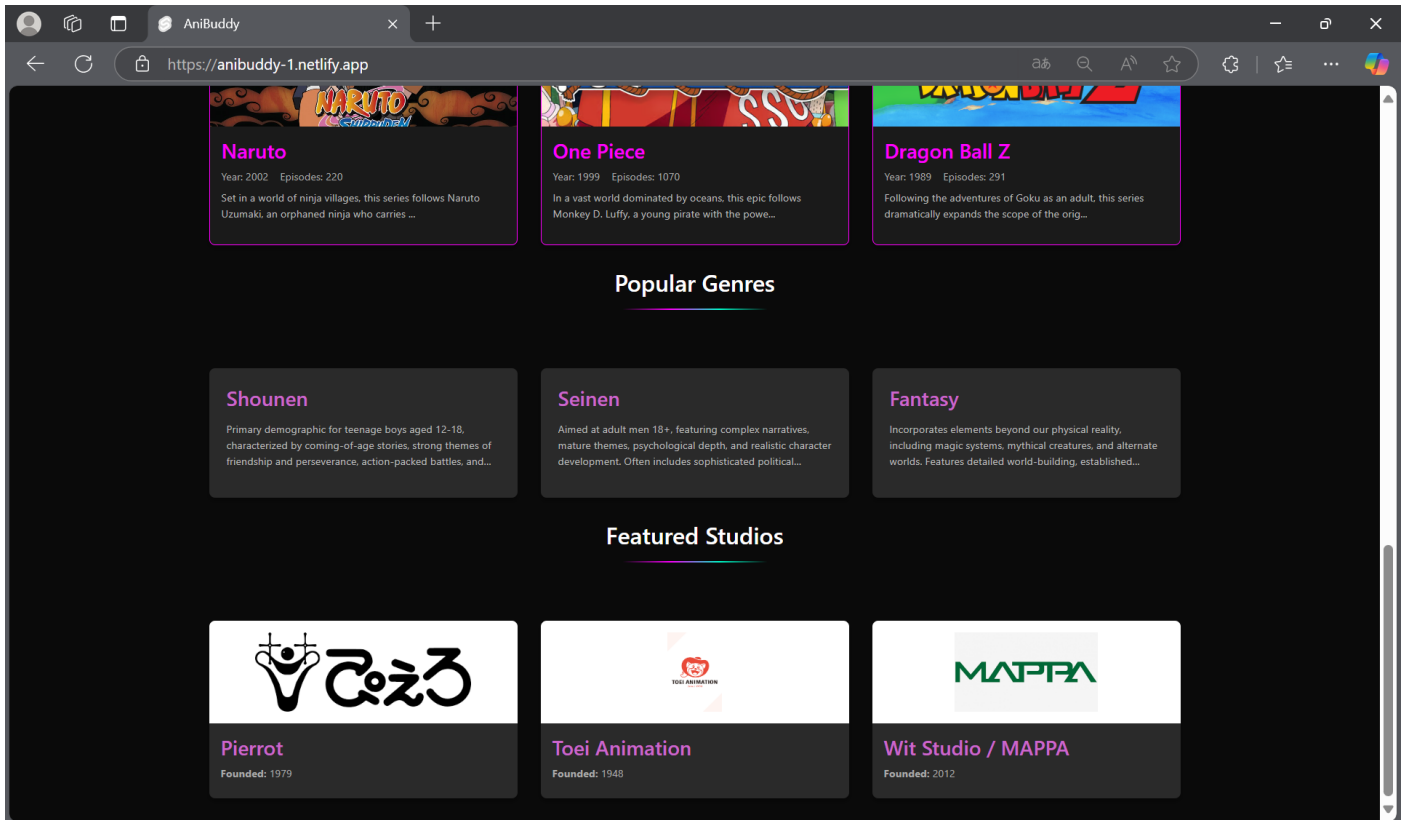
AniBuddy

https://anibuddy-1.netlify.app

NARUTO

Naruto
Year: 2002 Episodes: 220
Set in a world of ninja villages, this series follows Naruto Uzumaki, an orphaned ninja who carries ...

One Piece
Year: 1999 Episodes: 1070
In a vast world dominated by oceans, this epic follows Monkey D. Luffy, a young pirate with the powe...

Dragon Ball Z
Year: 1989 Episodes: 291
Following the adventures of Goku as an adult, this series dramatically expands the scope of the orig...

Popular Genres

Shounen
Primary demographic for teenage boys aged 12-18, characterized by coming-of-age stories, strong themes of friendship and perseverance, action-packed battles, and...

Seinen
Aimed at adult men 18+, featuring complex narratives, mature themes, psychological depth, and realistic character development. Often includes sophisticated political...

Fantasy
Incorporates elements beyond our physical reality, including magic systems, mythical creatures, and alternate worlds. Features detailed world-building, established...

Featured Studios

ぴえろ

TOEI ANIMATION

MAPPA

Pierrot
Founded: 1979

Toei Animation
Founded: 1948

Wit Studio / MAPPA
Founded: 2012